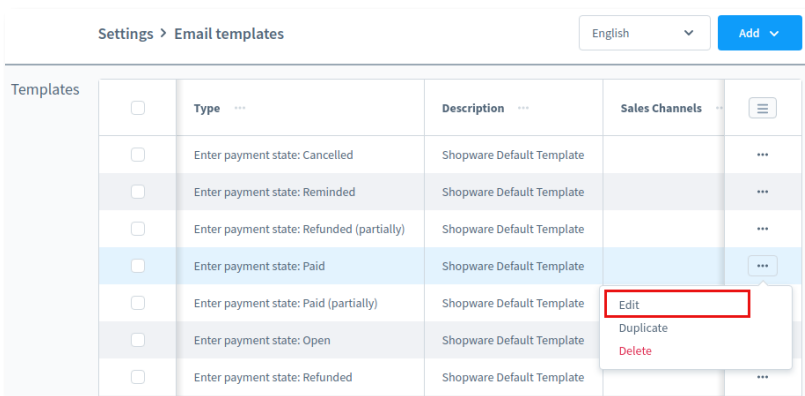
Settings > Email templates

English

Add

Templates

| | Type | Description | Sales Channels | |
|---|---|---|---|---|
| | Enter payment state: Cancelled | Shopware Default Template | | ••• |
| | Enter payment state: Reminded | Shopware Default Template | | ••• |
| | Enter payment state: Refunded (partially) | Shopware Default Template | | ••• |
| | Enter payment state: Paid | Shopware Default Template | | ••• |
| | Enter payment state: Paid (partially) | Shopware Default Template | | |
| | Enter payment state: Open | Shopware Default Template | | |
| | Enter payment state: Refunded | Shopware Default Template | | ••• |

Edit
Duplicate
Delete